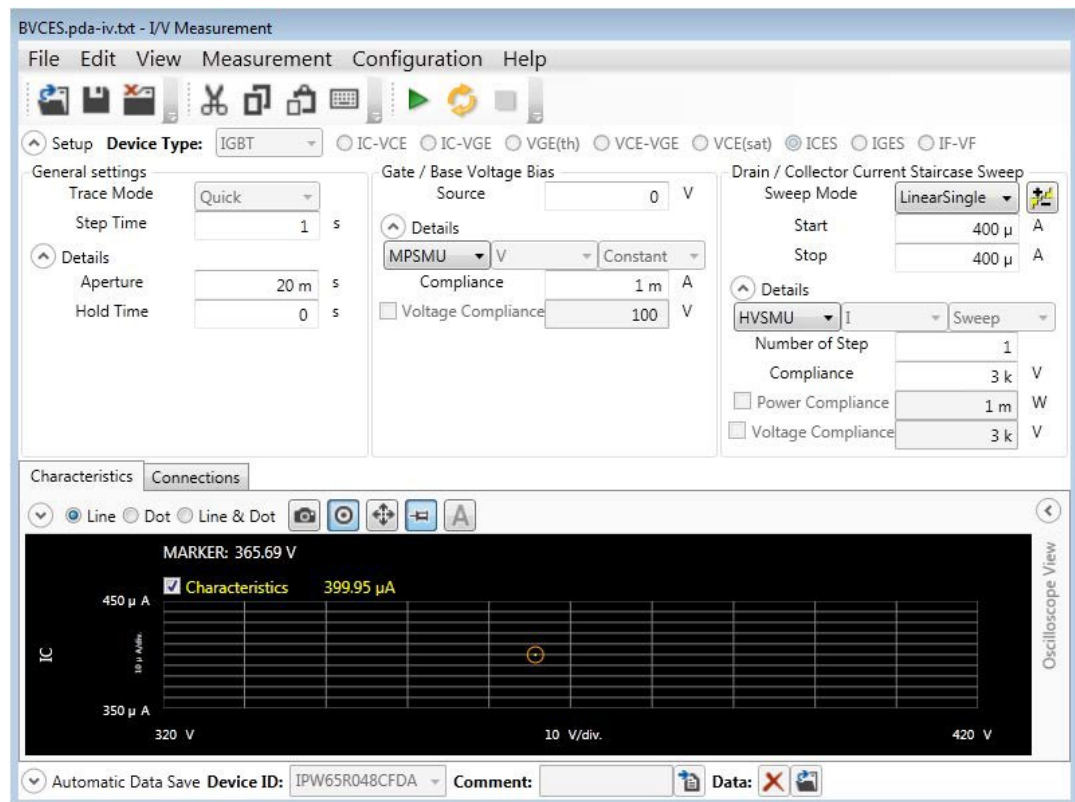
BVCES.pda-iv.txt - I/V Measurement

File Edit View Measurement Configuration Help

Setup Device Type: IGBT IC-VCE IC-VGE VGE(th) VCE-VGE VCE(sat) ICES IGES IF-VF

General settings
Trace Mode Quick
Step Time 1 s

Details
Aperture 20 m s
Hold Time 0 s

Gate / Base Voltage Bias
Source 0 V

Details
MPSMU V Constant
Compliance 1 m A
Voltage Compliance 100 V

Drain / Collector Current Staircase Sweep
Sweep Mode LinearSingle
Start 400 μ A
Stop 400 μ A

Details
HVSMU I Sweep
Number of Step 1
Compliance 3 k V
Power Compliance 1 m W
Voltage Compliance 3 k V

Characteristics Connections

Line Dot Line & Dot

MARKER: 365.69 V
Characteristics 399.95 μA
450 μ A
IC
10 μ A/div.
350 μ A
320 V
10 V/div.
420 V

Oscilloscope View

Automatic Data Save Device ID: IPW65R048CFDA Comment: Data: